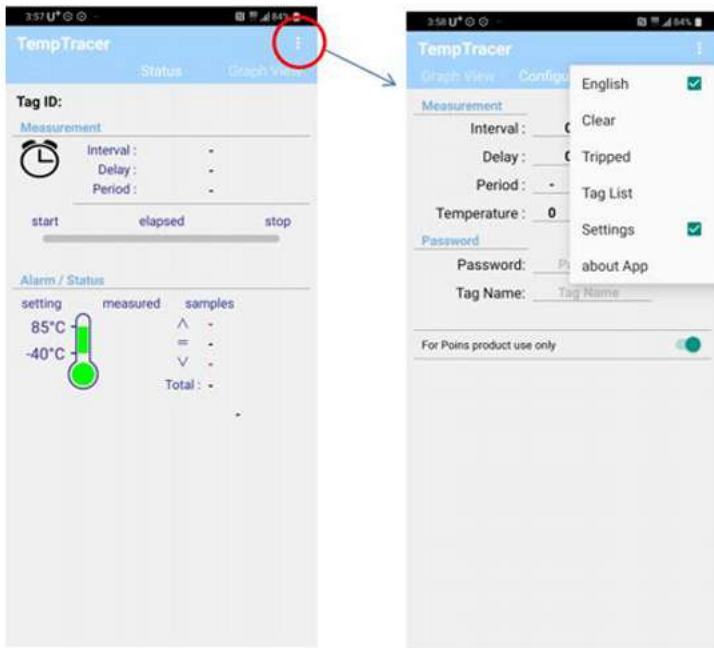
3:57 U⁺ ⊙ ⊙
84%
TempTracer
Status
Graph View

Tag ID:
Measurement
Interval : -
Delay : -
Period : -
start
elapsed
stop

Alarm / Status
setting
measured
samples
85°C
-40°C
∧ -
= -
∨ -
Total : -
-

3:58 U⁺ ⊙ ⊙
84%
TempTracer
Graph View
Configu
Measurement
Interval : 0
Delay : 0
Period : -
Temperature : 0
Password
Password: Pa
Tag Name: Tag Name
For Poins product use only

English
Clear
Tripped
Tag List
Settings
about App